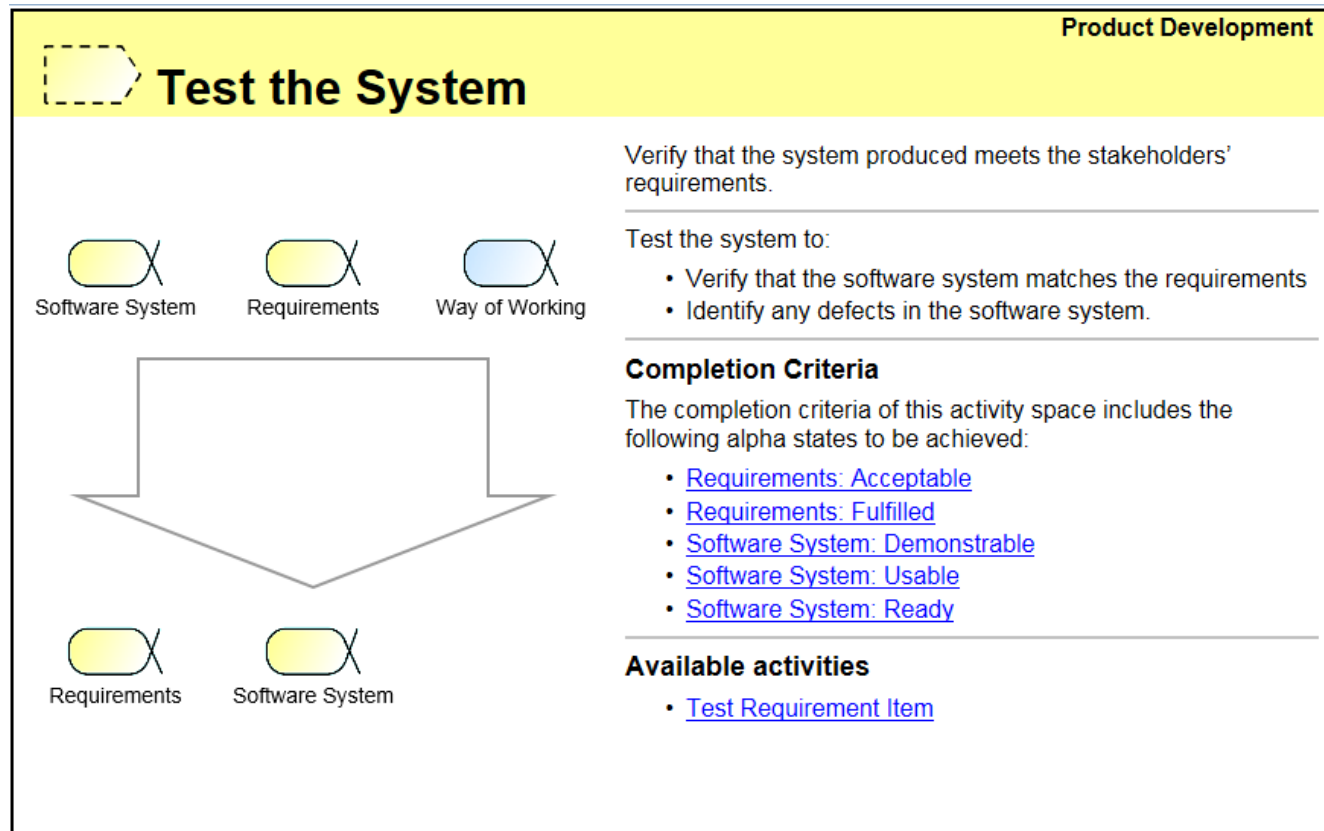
Product Development

Test the System

Software System

Requirements

Way of Working

Requirements

Software System

Verify that the system produced meets the stakeholders' requirements.

Test the system to:

- Verify that the software system matches the requirements
- Identify any defects in the software system.

Completion Criteria

The completion criteria of this activity space includes the following alpha states to be achieved:

- Requirements: Acceptable
- Requirements: Fulfilled
- Software System: Demonstrable
- Software System: Usable
- Software System: Ready

Available activities

- Test Requirement Item